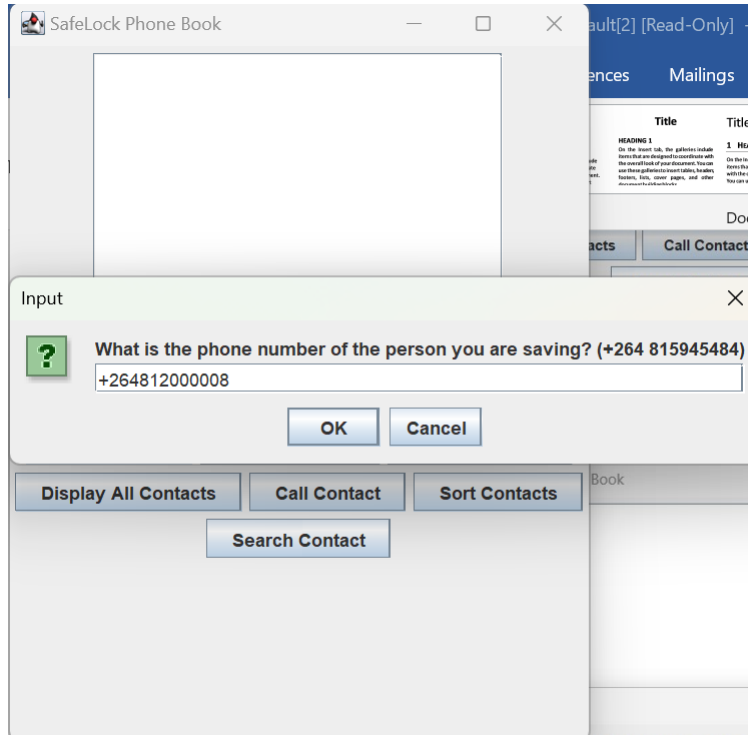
SafeLock Phone Book

ault[2] [Read-Only]

ences Mailings

Title

HEADING 1

On the insert tab, the galleries include items that are designed to coordinate with the overall look of your document. You can use these galleries to insert tables, headers, footers, lists, cover pages, and other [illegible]

Title

1 HEA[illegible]

Doc

acts Call Contact

Input

?

What is the phone number of the person you are saving? (+264 815945484)

+264812000008

OK Cancel

Display All Contacts Call Contact Sort Contacts

Search Contact

Book